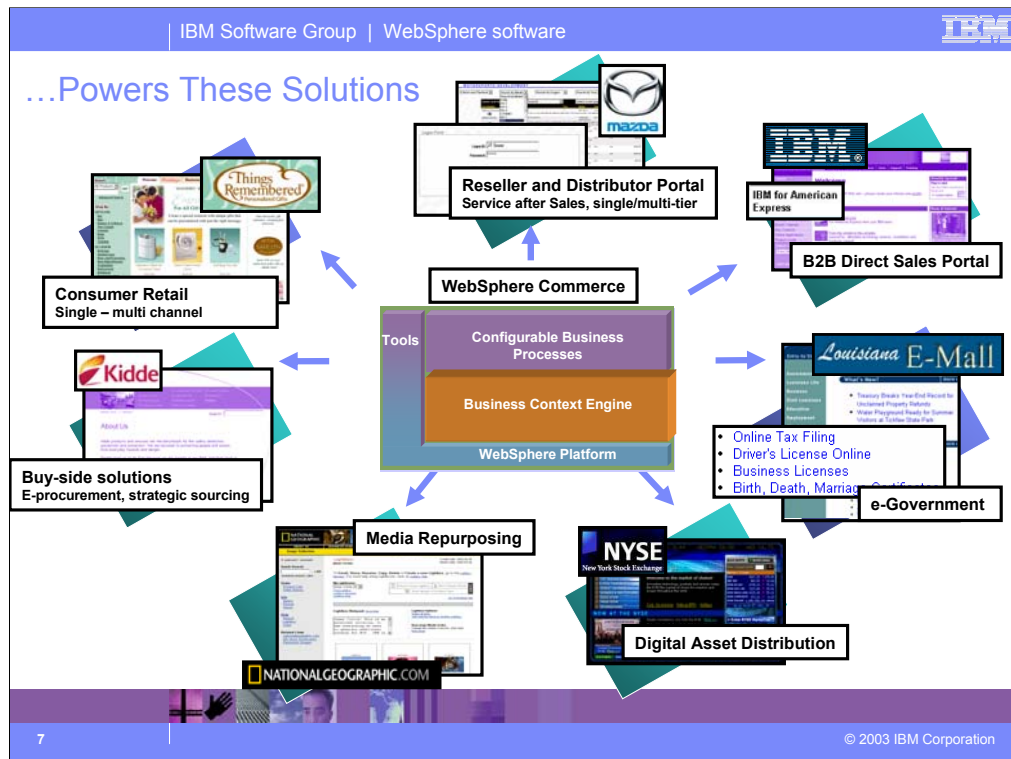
IBM Software Group | WebSphere software

IBM

…Powers These Solutions

mazda

Reseller and Distributor Portal
Service after Sales, single/multi-tier

IBM

IBM for American Express

B2B Direct Sales Portal

Things Remembered

Consumer Retail
Single – multi channel

WebSphere Commerce

Tools

Configurable Business Processes

Business Context Engine

WebSphere Platform

Kidde

About Us

Buy-side solutions
E-procurement, strategic sourcing

Louisiana E-Mall

What's New?

Treasury Breaks Year-End Record for Unclaimed Property Refunds

Water Playground Ready for Summer Visitors at TicHaw State Park

- Online Tax Filing
- Driver's License Online
- Business Licenses
- Birth, Death, Marriag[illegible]

e-Government

Media Repurposing

NYSE
New York Stock Exchange

Digital Asset Distribution

NATIONALGEOGRAPHIC.COM

7

© 2003 IBM Corporation